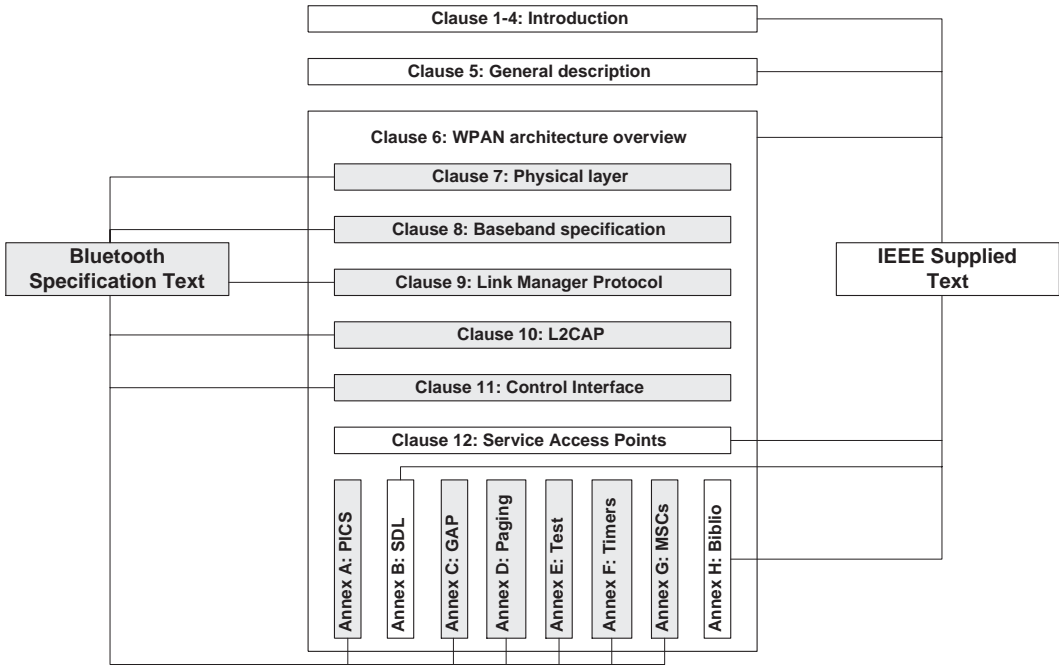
Clause 1-4: Introduction

Clause 5: General description

Clause 6: WPAN architecture overview

Clause 7: Physical layer

Clause 8: Baseband specification

Bluetooth Specification Text

Clause 9: Link Manager Protocol

IEEE Supplied Text

Clause 10: L2CAP

Clause 11: Control Interface

Clause 12: Service Access Points

Annex A: PICS

Annex B: SDL

Annex C: GAP

Annex D: Paging

Annex E: Test

Annex F: Timers

Annex G: MSCs

Annex H: Biblio